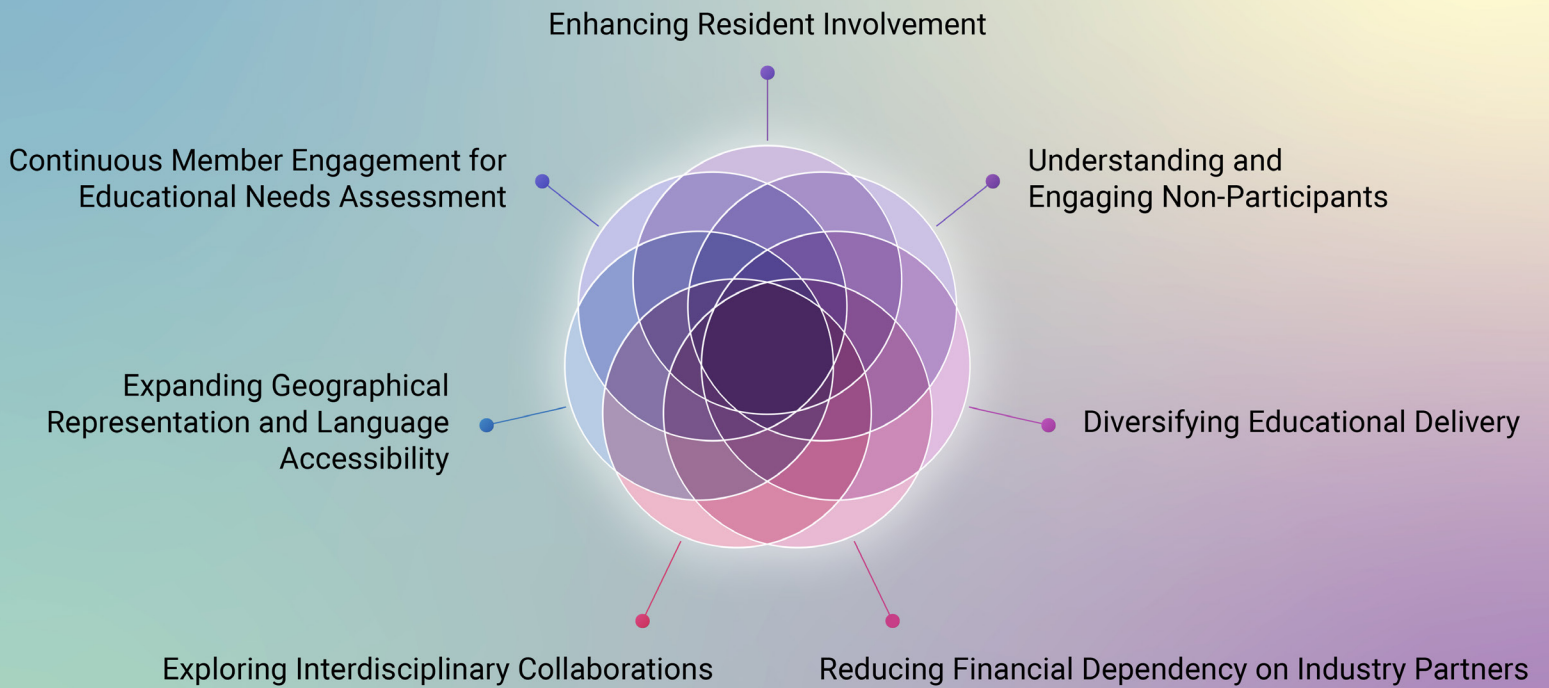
Enhancing Resident Involvement

Continuous Member Engagement for Educational Needs Assessment

Understanding and Engaging Non-Participants

Expanding Geographical Representation and Language Accessibility

Diversifying Educational Delivery

Exploring Interdisciplinary Collaborations

Reducing Financial Dependency on Industry Partners